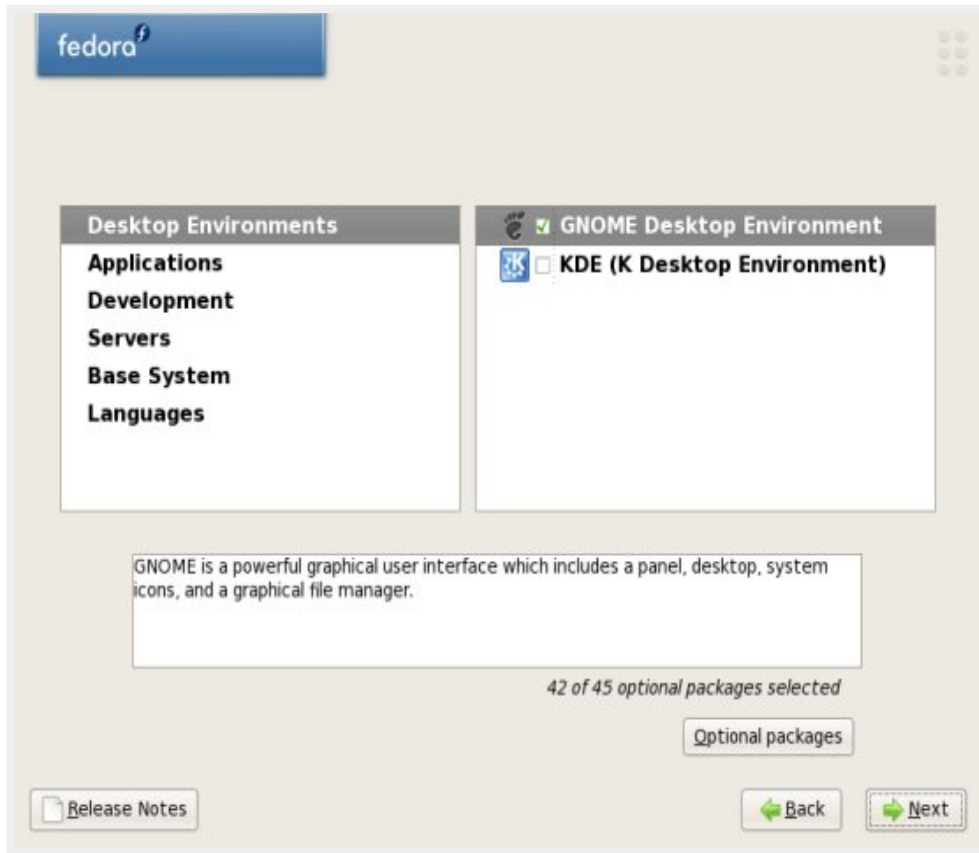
fedora

Desktop Environments
Applications
Development
Servers
Base System
Languages

GNOME Desktop Environment
KDE (K Desktop Environment)

GNOME is a powerful graphical user interface which includes a panel, desktop, system icons, and a graphical file manager.

42 of 45 optional packages selected

Optional packages

Release Notes

Back

Next